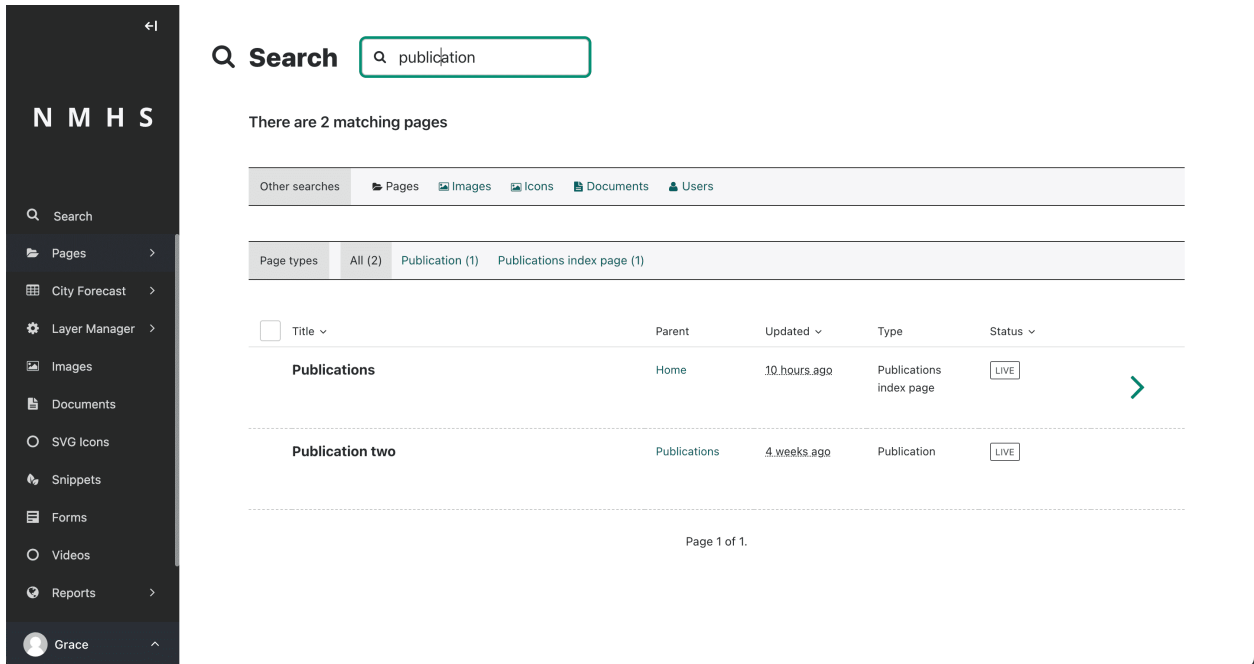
N M H S

Search
Pages
City Forecast
Layer Manager
Images
Documents
SVG Icons
Snippets
Forms
Videos
Reports
Grace

Search publication

There are 2 matching pages

Other searches Pages Images Icons Documents Users

Page types All (2) Publication (1) Publications index page (1)

| Title | Parent | Updated | Type | Status |
|---|---|---|---|---|
| Publications | Home | 10 hours ago | Publications index page | LIVE |
| Publication two | Publications | 4 weeks ago | Publication | LIVE |

Page 1 of 1.